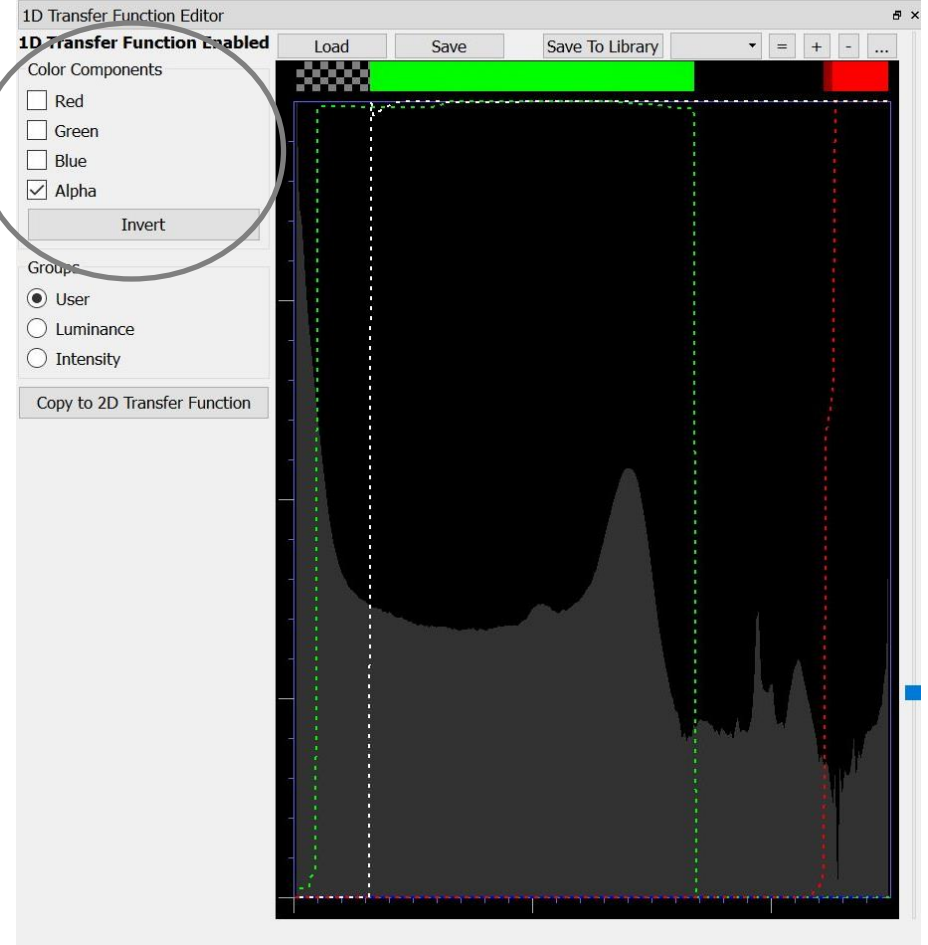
1D Transfer Function Editor

1D Transfer Function Enabled

Load

Save

Save To Library

=

+

-

...

Color Components

Red

Green

Blue

Alpha

Invert

Groups

User

Luminance

Intensity

Copy to 2D Transfer Function